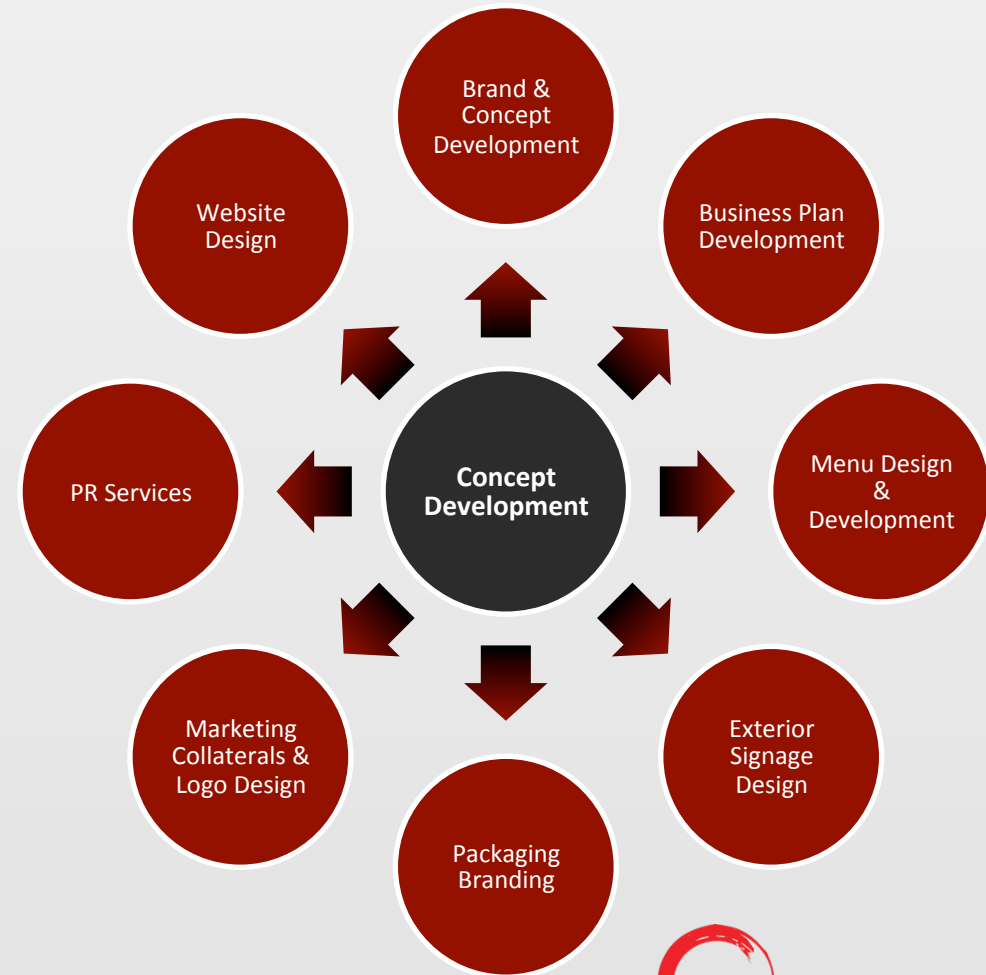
Concept Development

Brand & Concept Development

Business Plan Development

Menu Design & Development

Exterior Signage Design

Packaging Branding

Marketing Collaterals & Logo Design

PR Services

Website Design